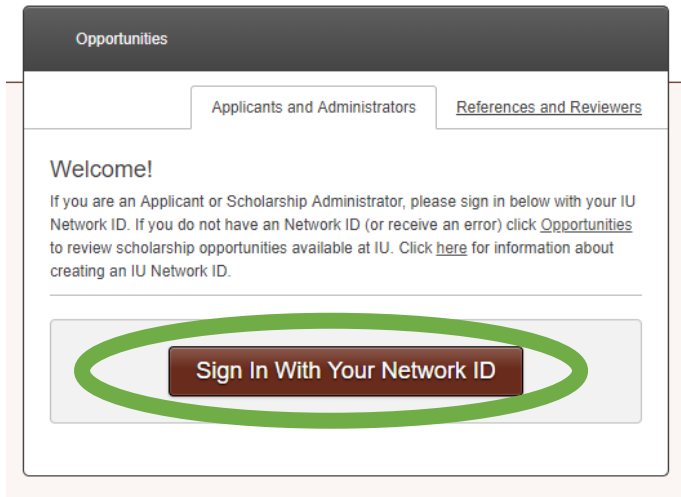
Opportunities

Applicants and Administrators

References and Reviewers

Welcome!

If you are an Applicant or Scholarship Administrator, please sign in below with your IU Network ID. If you do not have an Network ID (or receive an error) click Opportunities to review scholarship opportunities available at IU. Click here for information about creating an IU Network ID.

Sign In With Your Network ID